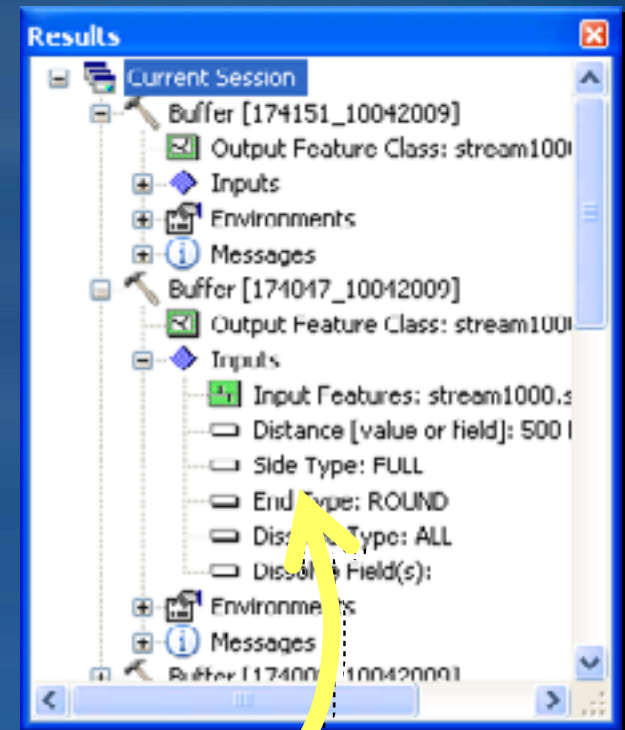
Results

Current Session
Buffer [174151_10042009]
Output Feature Class: stream100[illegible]
Inputs
Environments
Messages
Buffer [174017_10042009]
Output Feature Class: stream100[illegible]
Inputs
Input Features: stream1000.s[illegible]
Distance [value or field]: 500 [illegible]
Side Type: FULL
End Type: ROUND
Diss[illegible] Type: ALL
Dissol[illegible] Field(s):
Environme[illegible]s
Messages
Buffer [17400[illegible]_10042009]